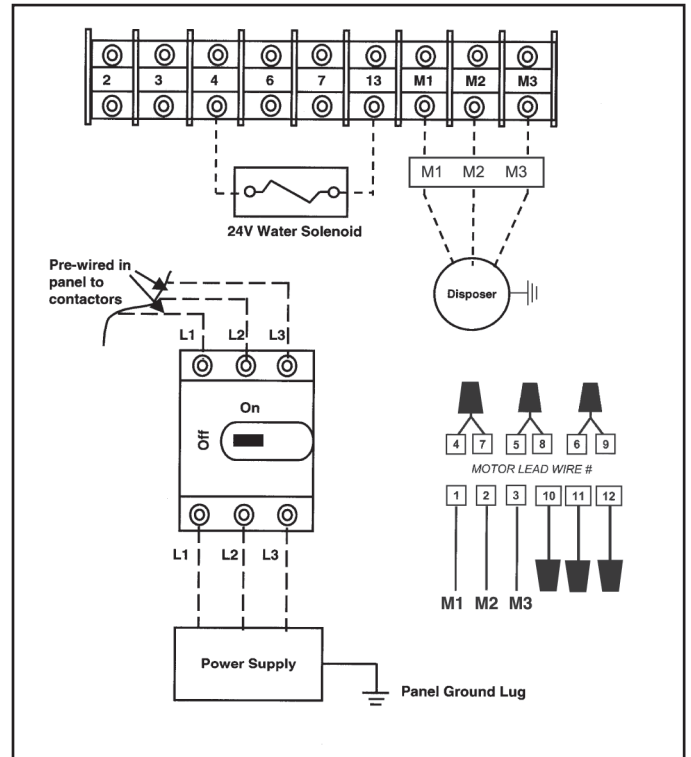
2 3 4 6 7 13 M1 M2 M3

M1 M2 M3

24V Water Solenoid

Pre-wired in panel to contactors

Disposer

L1 L2 L3

On

Off

4 7 5 8 6 9

MOTOR LEAD WIRE #

1 2 3 10 11 12

M1 M2 M3

L1 L2 L3

Power Supply

Panel Ground Lug